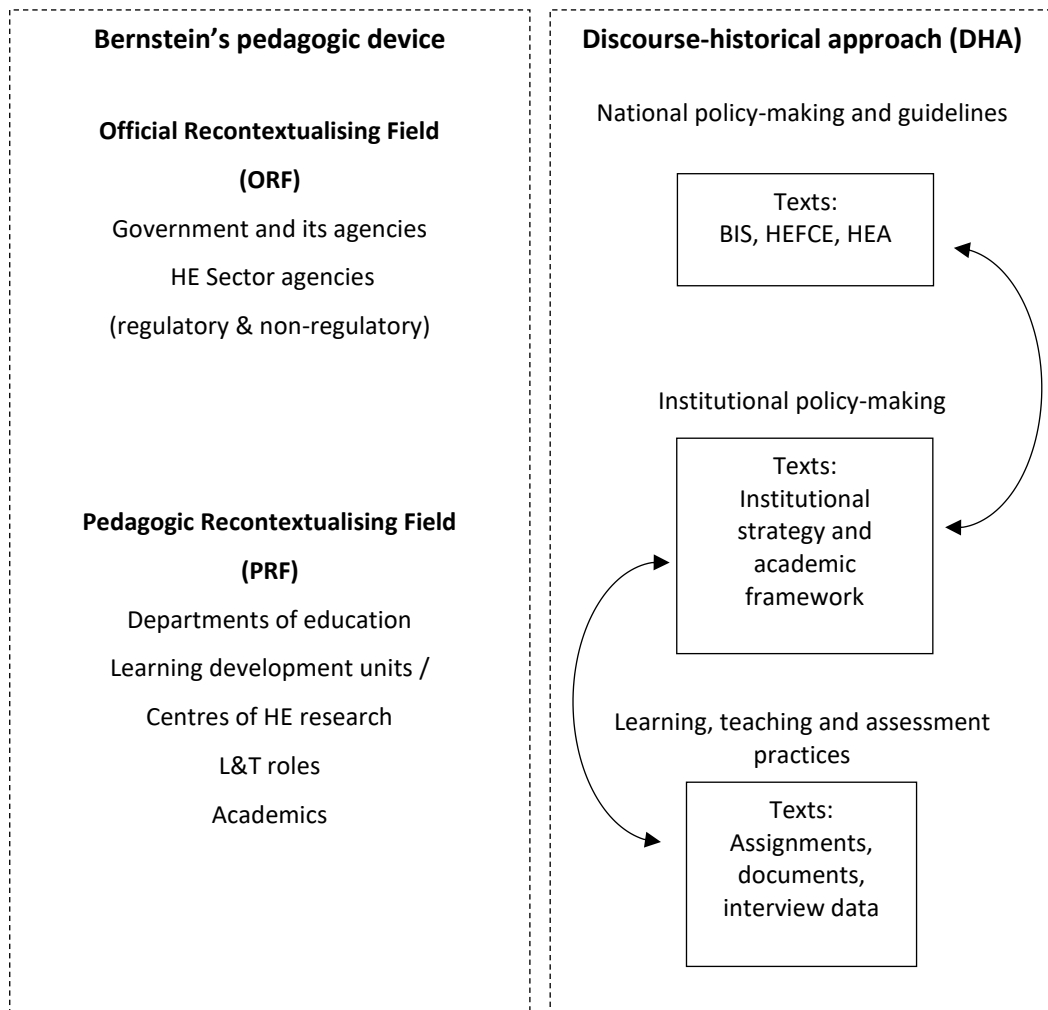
**Bernstein's pedagogic device**

**Official Recontextualising Field (ORF)**

Government and its agencies

HE Sector agencies

(regulatory & non-regulatory)

**Pedagogic Recontextualising Field (PRF)**

Departments of education

Learning development units /

Centres of HE research

L&T roles

Academics

**Discourse-historical approach (DHA)**

National policy-making and guidelines

Texts: BIS, HEFCE, HEA

Institutional policy-making

Texts: Institutional strategy and academic framework

Learning, teaching and assessment practices

Texts: Assignments, documents, interview data